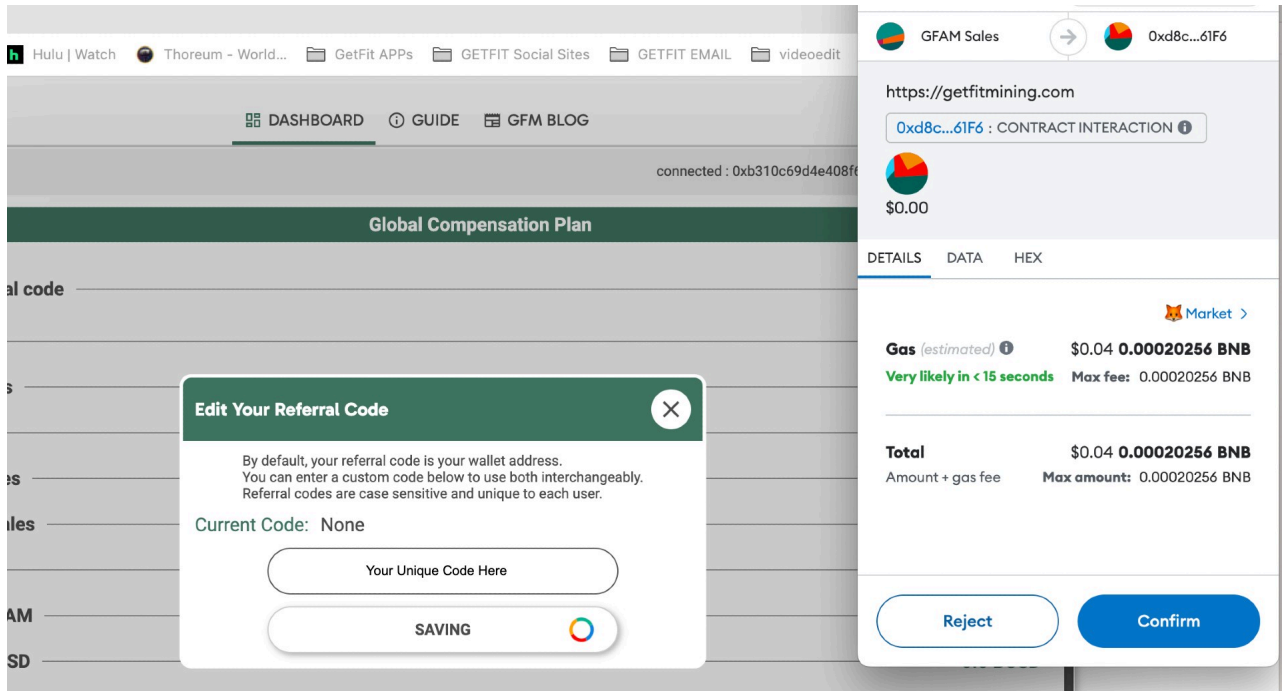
Hulu | Watch Thoreum - World... GetFit APPs GETFIT Social Sites GETFIT EMAIL videoedit

DASHBOARD GUIDE GFM BLOG

connected : 0xb310c69d4e408f

Global Compensation Plan

al code

s

es

ales

AM

SD

Edit Your Referral Code

By default, your referral code is your wallet address. You can enter a custom code below to use both interchangeably. Referral codes are case sensitive and unique to each user.

Current Code: None

Your Unique Code Here

SAVING

GFAM Sales

0xd8c...61F6

https://getfitmining.com

0xd8c...61F6 : CONTRACT INTERACTION

$0.00

DETAILS DATA HEX

Market >

Gas (estimated) $0.04 0.00020256 BNB

Very likely in < 15 seconds Max fee: 0.00020256 BNB

Total $0.04 0.00020256 BNB

Amount + gas fee Max amount: 0.00020256 BNB

Reject

Confirm